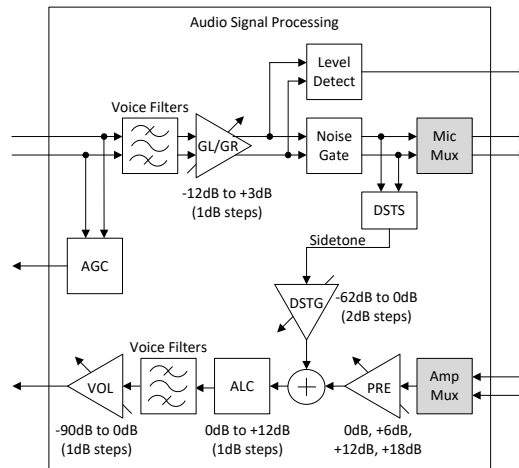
Audio Signal Processing

Level Detect

Voice Filters

GL/GR

Noise Gate

Mic Mux

-12dB to +3dB (1dB steps)

DSTS

AGC

Sidetone

DSTG

-62dB to 0dB (2dB steps)

Voice Filters

VOL

ALC

PRE

Amp Mux

-90dB to 0dB (1dB steps)

0dB to +12dB (1dB steps)

0dB, +6dB, +12dB, +18dB